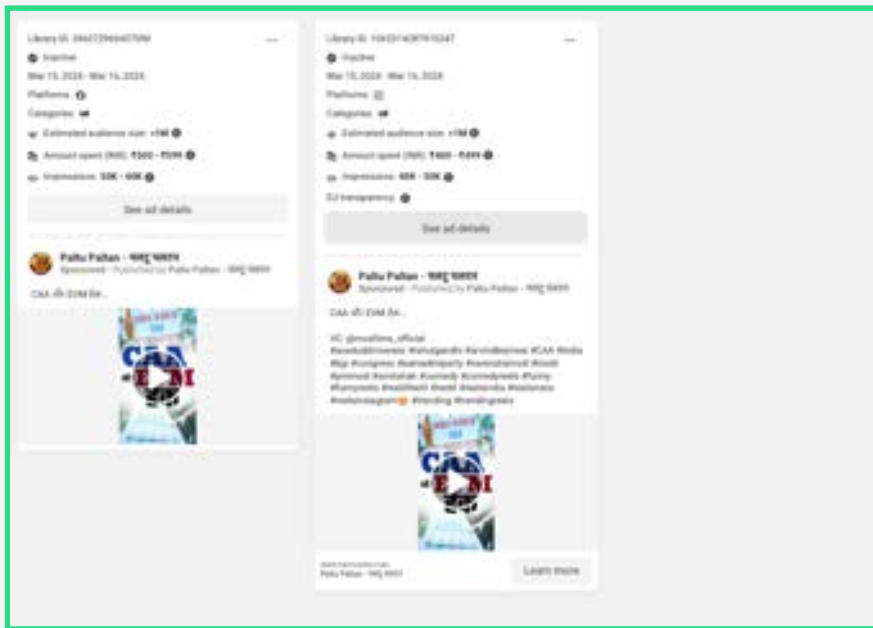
Library ID: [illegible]

Inactive

Mar 15, 2024 - Mar 16, 2024

Platforms

Categories

Estimated audience size: >1M

Amount spent (INR): ₹500 - ₹599

Impressions: 50K - 60K

See ad details

Paltu Paltan - पलटू पलटन
Sponsored · Published by Paltu Paltan - पलटू पलटन

CAA और EVM के...

CAA EVM

Library ID: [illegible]

Inactive

Mar 15, 2024 - Mar 16, 2024

Platforms

Categories

Estimated audience size: >1M

Amount spent (INR): ₹400 - ₹499

Impressions: 40K - 50K

EU transparency

See ad details

Paltu Paltan - पलटू पलटन
Sponsored · Published by Paltu Paltan - पलटू पलटन

CAA और EVM के...

VC: @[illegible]_official
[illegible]

CAA EVM

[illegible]
Paltu Paltan - पलटू पलटन

Learn more